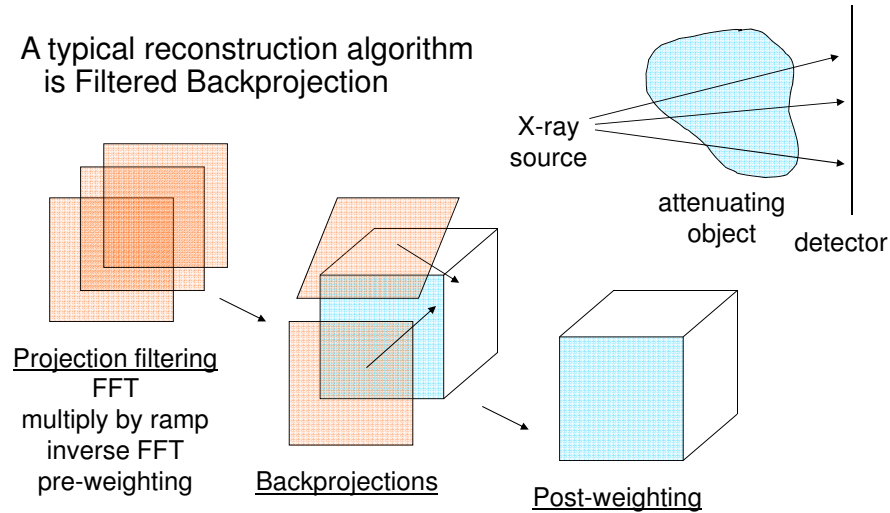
A typical reconstruction algorithm is Filtered Backprojection

X-ray source

attenuating object

detector

Projection filtering
FFT
multiply by ramp
inverse FFT
pre-weighting

Backprojections

Post-weighting